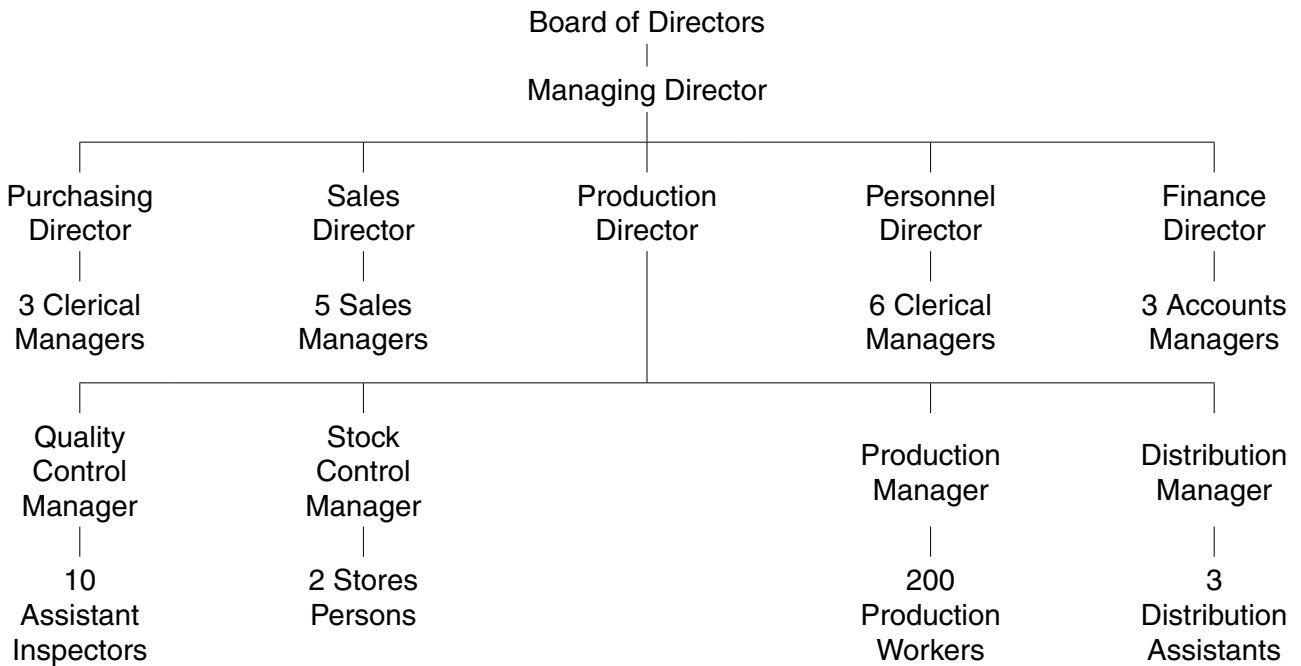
Board of Directors

Managing Director

Purchasing Director

3 Clerical Managers

Sales Director

5 Sales Managers

Production Director

Personnel Director

6 Clerical Managers

Finance Director

3 Accounts Managers

Quality Control Manager

10 Assistant Inspectors

Stock Control Manager

2 Stores Persons

Production Manager

200 Production Workers

Distribution Manager

3 Distribution Assistants